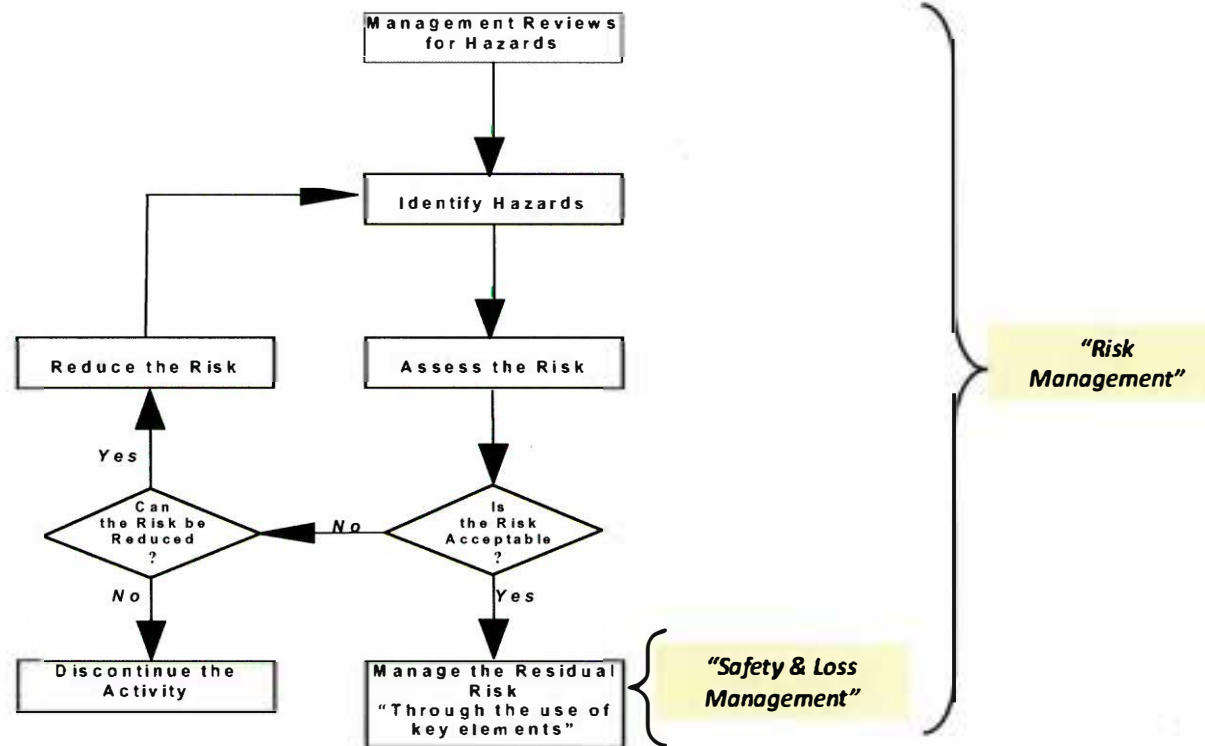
Management Reviews for Hazards

Identify Hazards

Reduce the Risk

Assess the Risk

Yes

Can the Risk be Reduced ?

No

Is the Risk Acceptable ?

No

Yes

Discontinue the Activity

Manage the Residual Risk "Through the use of key elements"

"Safety & Loss Management"

"Risk Management"